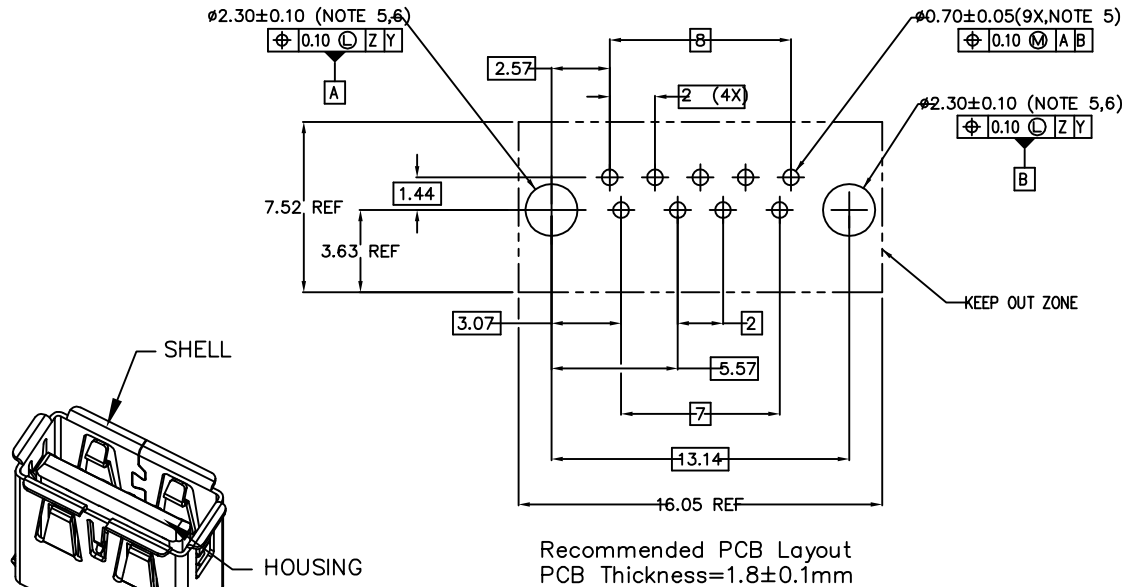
ø2.30±0.10 (NOTE 5,6)

| ⌖ | 0.10 Ⓛ | Z | Y |

A

2.57

8

2 (4X)

ø0.70±0.05(9X,NOTE 5)

| ⌖ | 0.10 Ⓜ | A | B |

ø2.30±0.10 (NOTE 5,6)

| ⌖ | 0.10 Ⓛ | Z | Y |

B

1.44

7.52 REF

3.63 REF

KEEP OUT ZONE

3.07

2

5.57

7

13.14

16.05 REF

SHELL

HOUSING

Recommended PCB Layout
PCB Thickness=1.8±0.1mm